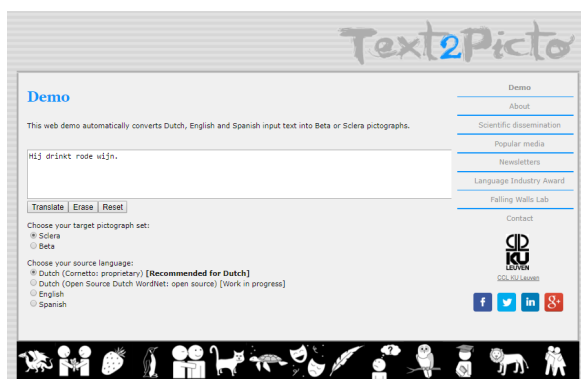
Text2Picto

Demo

This web demo automatically converts Dutch, English and Spanish input text into Beta or Sclera pictographs.

Hij drinkt rode wijn.

Translate Erase Reset

Choose your target pictograph set:
Sclera
Beta

Choose your source language:
Dutch (Cornetto: proprietary) [Recommended for Dutch]
Dutch (Open Source Dutch WordNet: open source) [Work in progress]
English
Spanish

Demo
About
Scientific dissemination
Popular media
Newsletters
Language Industry Award
Falling Walls Lab
Contact

KU LEUVEN
CCL KU Leuven

f t in g+